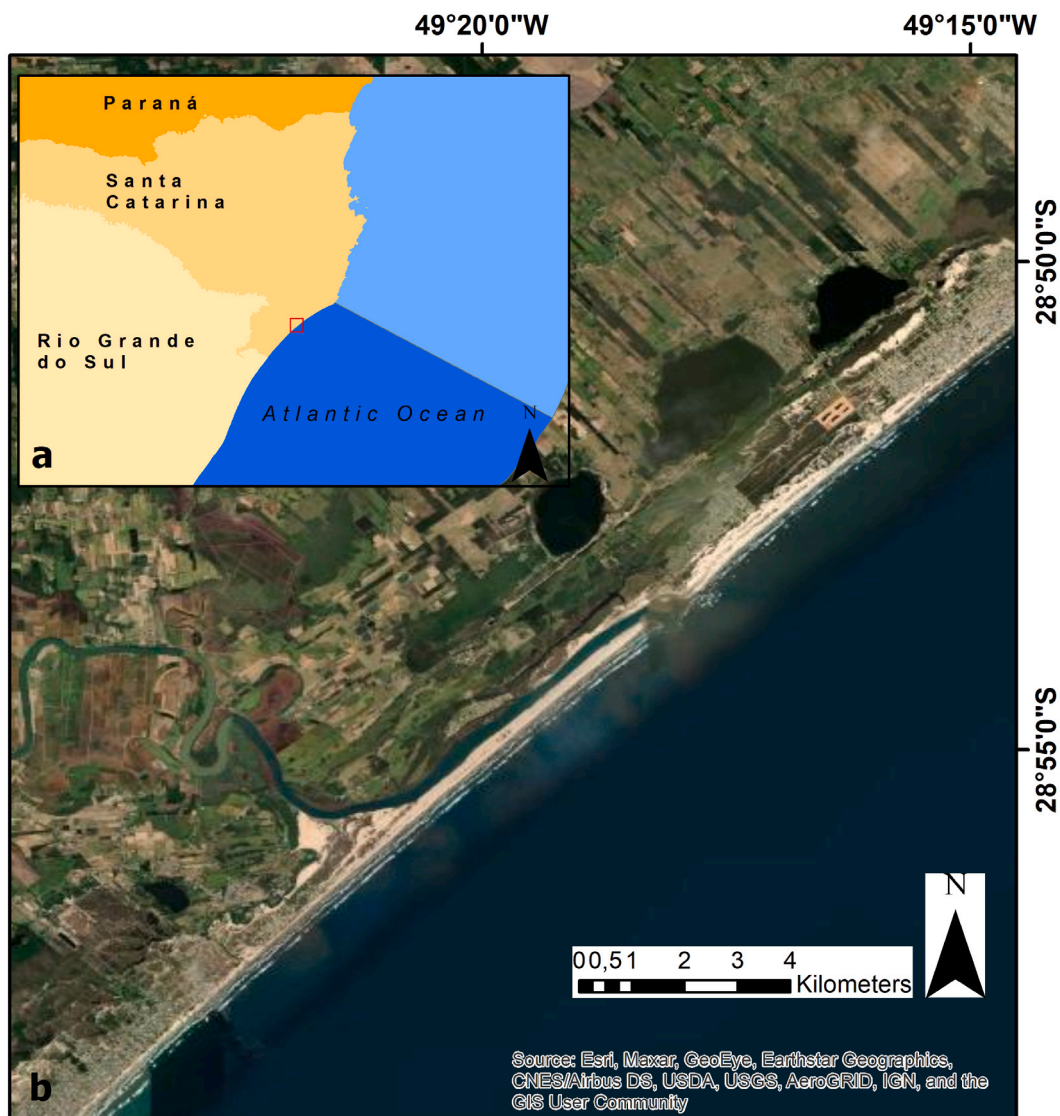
49°20'0"W

49°15'0"W

28°50'0"S

28°55'0"S

Paraná

Santa Catarina

Rio Grande do Sul

Atlantic Ocean

N

a

0 0,5 1 2 3 4 Kilometers

N

Source: Esri, Maxar, GeoEye, Earthstar Geographics, CNES/Airbus DS, USDA, USGS, AeroGRID, IGN, and the GIS User Community

b